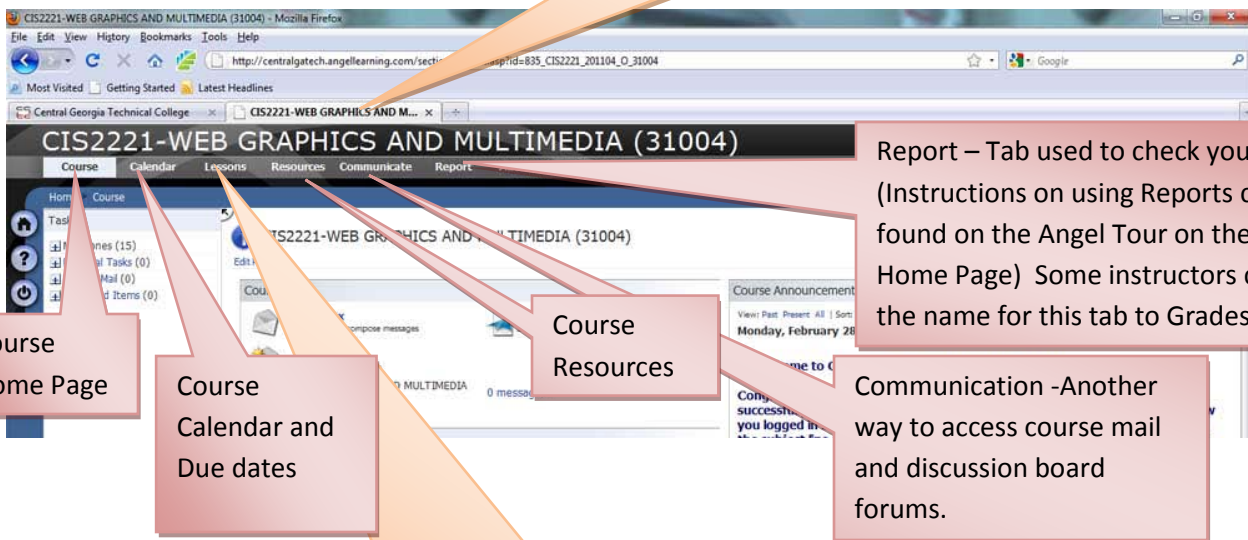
CIS2221-WEB GRAPHICS AND MULTIMEDIA (31004) - Mozilla Firefox

File Edit View History Bookmarks Tools Help

http://centralgatech.angellearning.com/secti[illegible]asp?id=835_CIS2221_201104_O_31004

Google

Most Visited Getting Started Latest Headlines

Central Georgia Technical College

CIS2221-WEB GRAPHICS AND M...

CIS2221-WEB GRAPHICS AND MULTIMEDIA (31004)

Course Calendar Lessons Resources Communicate Report

Home Course

Task

Mi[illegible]ones (15)

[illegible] Tasks (0)

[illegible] Mail (0)

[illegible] Items (0)

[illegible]S2221-WEB GR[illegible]PHICS AND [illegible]TIMEDIA (31004)

Edit

Cou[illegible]

compose messages

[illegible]D MULTIMEDIA

0 messa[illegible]

Course Announcement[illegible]

View: Past Present All | Sort

Monday, February 28

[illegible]me to C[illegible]

Cong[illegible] successf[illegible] you logged in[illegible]

Report – Tab used to check you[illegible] (Instructions on using Reports c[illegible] found on the Angel Tour on the Home Page) Some instructors c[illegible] the name for this tab to Grades

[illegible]urse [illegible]ome Page

Course Calendar and Due dates

Course Resources

Communication -Another way to access course mail and discussion board forums.